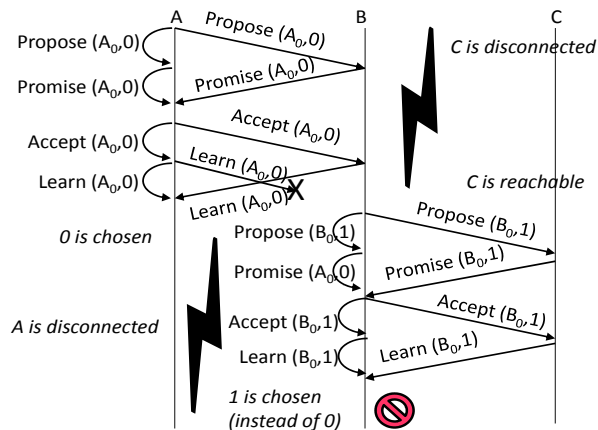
A

B

C

Propose $(A_0,0)$

Propose $(A_0,0)$

C is disconnected

Promise $(A_0,0)$

Promise $(A_0,0)$

Accept $(A_0,0)$

Accept $(A_0,0)$

Learn $(A_0,0)$

Learn $(A_0,0)$

X

Learn $(A_0,0)$

C is reachable

0 is chosen

Propose $(B_0,1)$

Propose $(B_0,1)$

Promise $(A_0,0)$

Promise $(B_0,1)$

A is disconnected

Accept $(B_0,1)$

Accept $(B_0,1)$

Learn $(B_0,1)$

Learn $(B_0,1)$

1 is chosen (instead of 0)